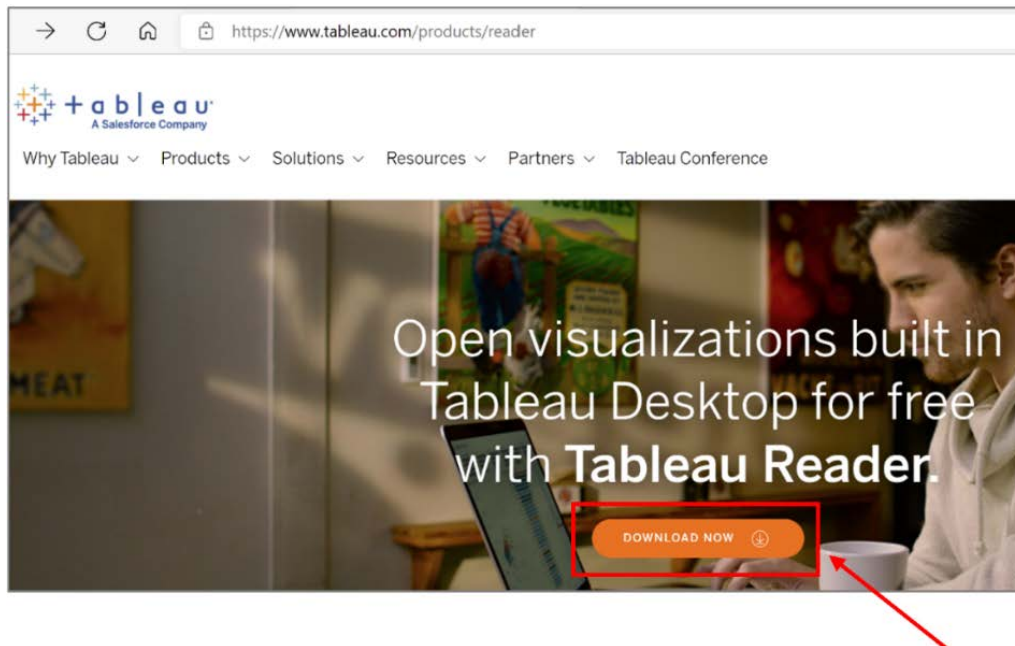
https://www.tableau.com/products/reader

+ a b | e a u
A Salesforce Company

Why Tableau Products Solutions Resources Partners Tableau Conference

MEAT

Open visualizations built in Tableau Desktop for free with **Tableau Reader.**

DOWNLOAD NOW